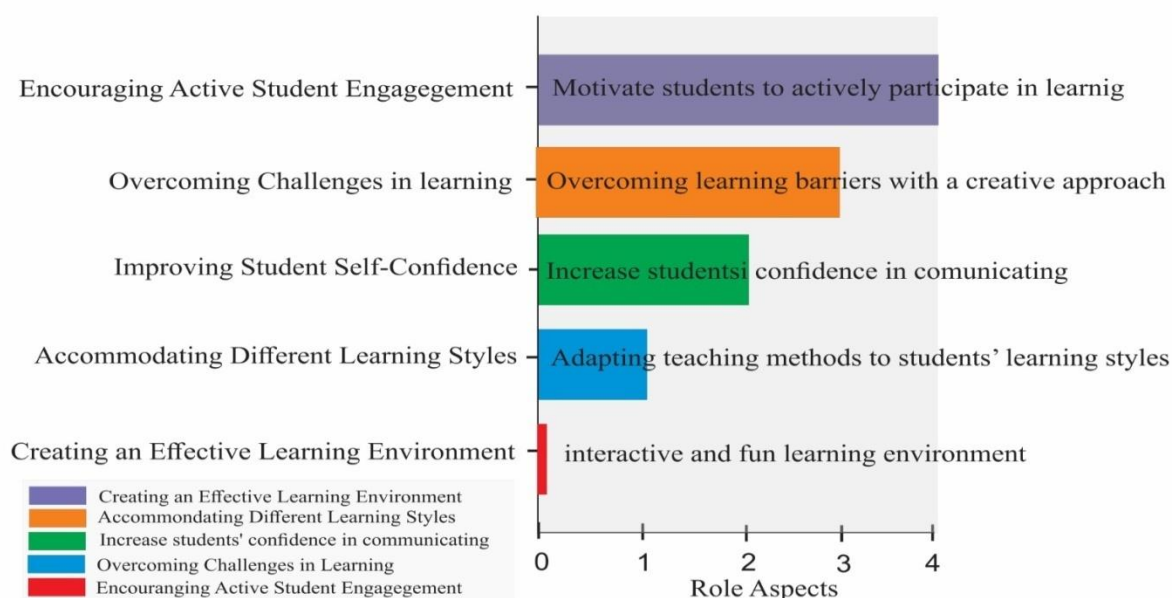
Encouraging Active Student Engagegement
Motivate students to actively participate in learnig

Overcoming Challenges in learning
Overcoming learning barriers with a creative approach

Improving Student Self-Confidence
Increase studentsi confidence in comunicating

Accommodating Different Learning Styles
Adapting teaching methods to students' learning styles

Creating an Effective Learning Environment
interactive and fun learning environment

Creating an Effective Learning Environment
Accommondating Different Learning Styles
Increase students' confidence in communicating
Overcoming Challenges in Learning
Encouranging Active Student Engagegement

0 1 2 3 4
Role Aspects